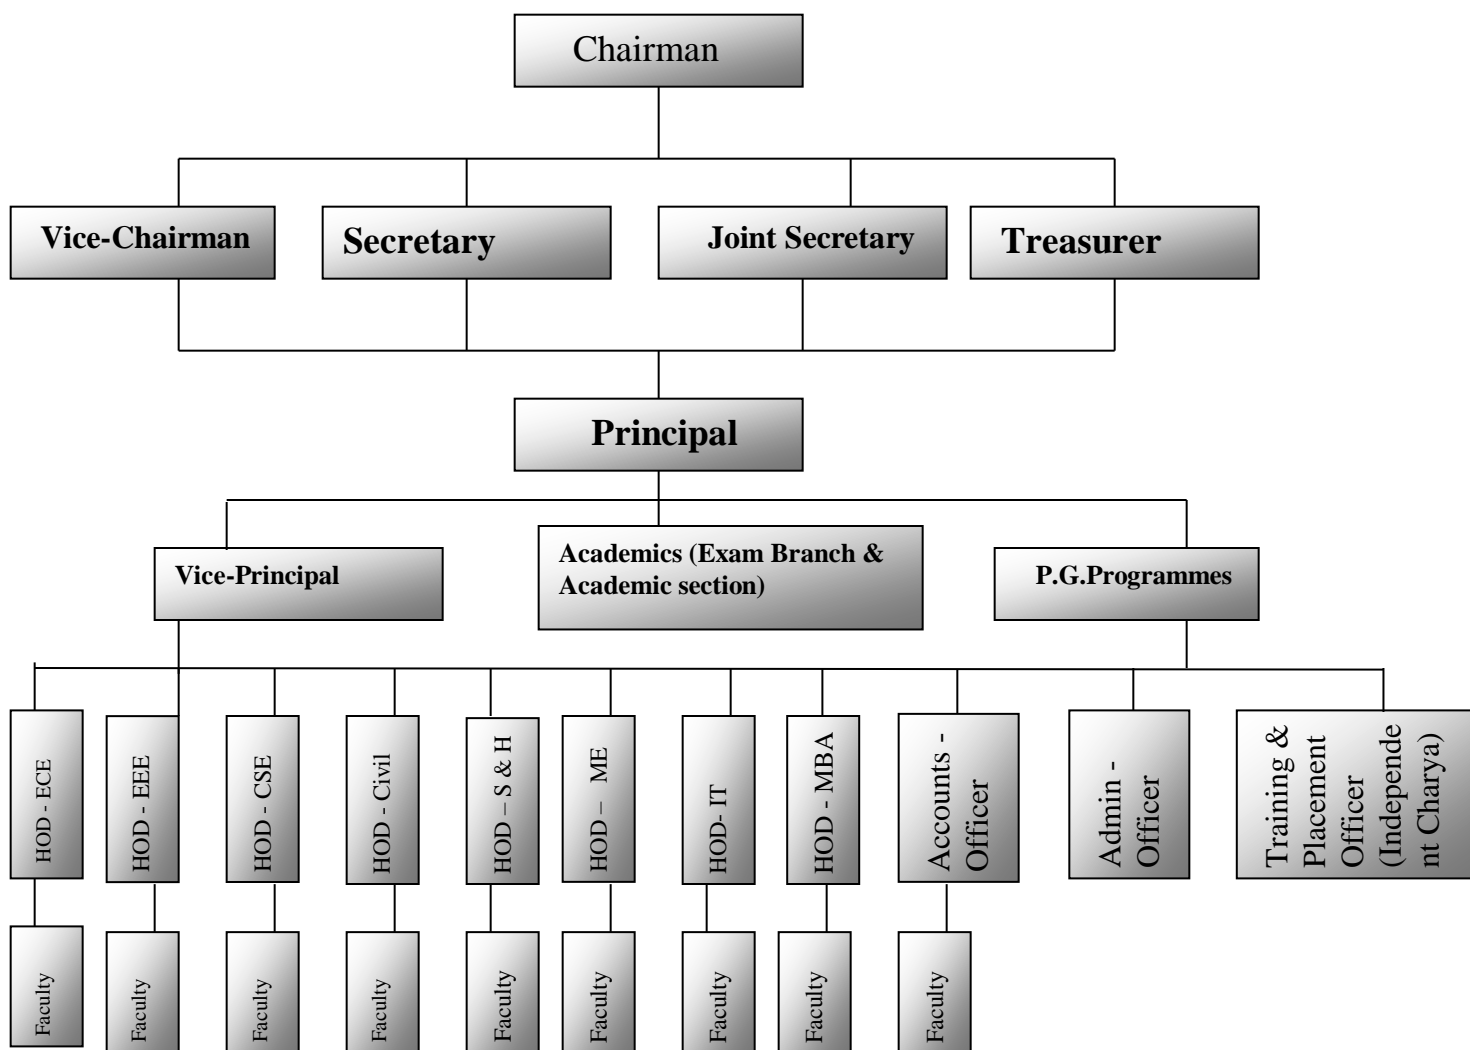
Chairman

Vice-Chairman

Secretary

Joint Secretary

Treasurer

Principal

Vice-Principal

Academics (Exam Branch & Academic section)

P.G.Programmes

HOD - ECE

HOD - EEE

HOD - CSE

HOD - Civil

HOD – S & H

HOD – ME

HOD- IT

HOD - MBA

Accounts - Officer

Admin - Officer

Training & Placement Officer (Independe nt Charya)

Faculty

Faculty

Faculty

Faculty

Faculty

Faculty

Faculty

Faculty

Faculty